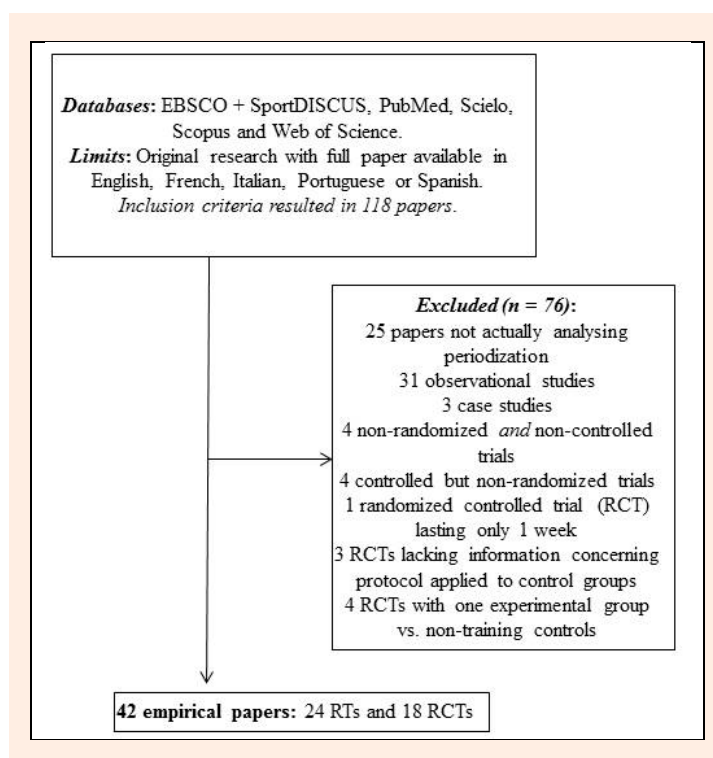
**Databases:** EBSCO + SportDISCUS, PubMed, Scielo, Scopus and Web of Science.
**Limits:** Original research with full paper available in English, French, Italian, Portuguese or Spanish.
*Inclusion criteria resulted in 118 papers.*

***Excluded (n = 76):***
25 papers not actually analysing periodization
31 observational studies
3 case studies
4 non-randomized *and* non-controlled trials
4 controlled but non-randomized trials
1 randomized controlled trial (RCT) lasting only 1 week
3 RCTs lacking information concerning protocol applied to control groups
4 RCTs with one experimental group vs. non-training controls

**42 empirical papers:** 24 RTs and 18 RCTs